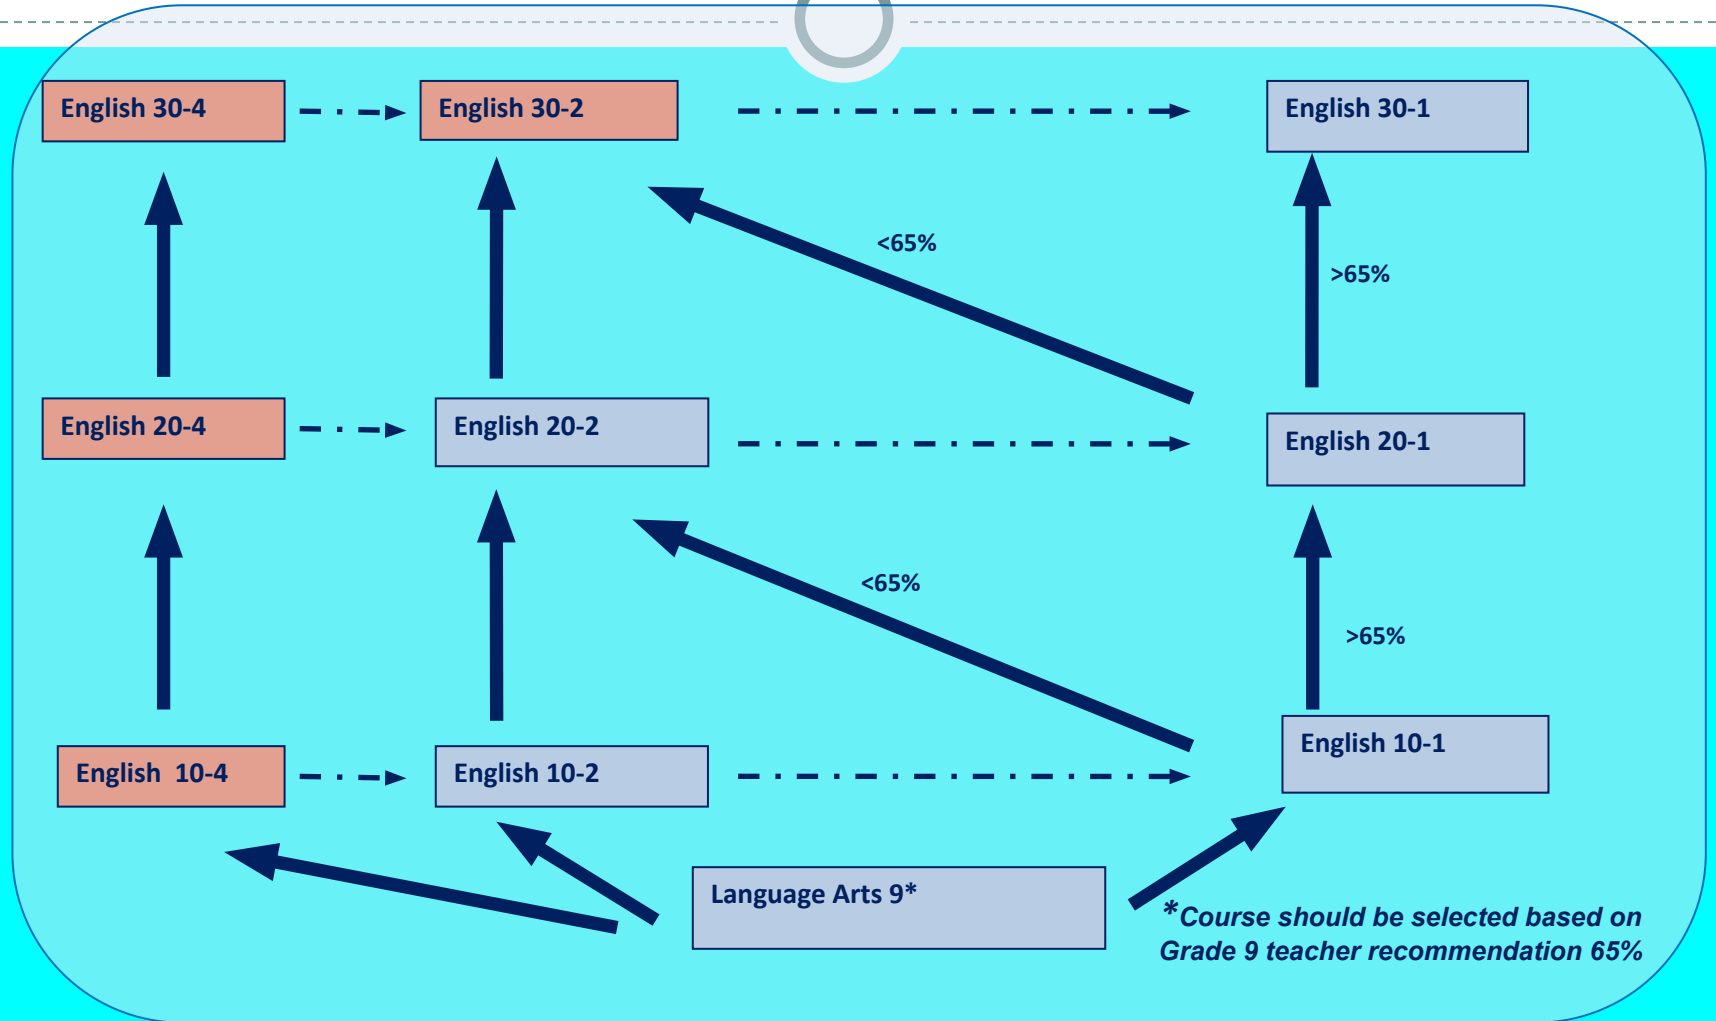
English 30-4

English 30-2

English 30-1

<65%

>65%

English 20-4

English 20-2

English 20-1

<65%

>65%

English 10-4

English 10-2

English 10-1

Language Arts 9*

*Course should be selected based on Grade 9 teacher recommendation 65%